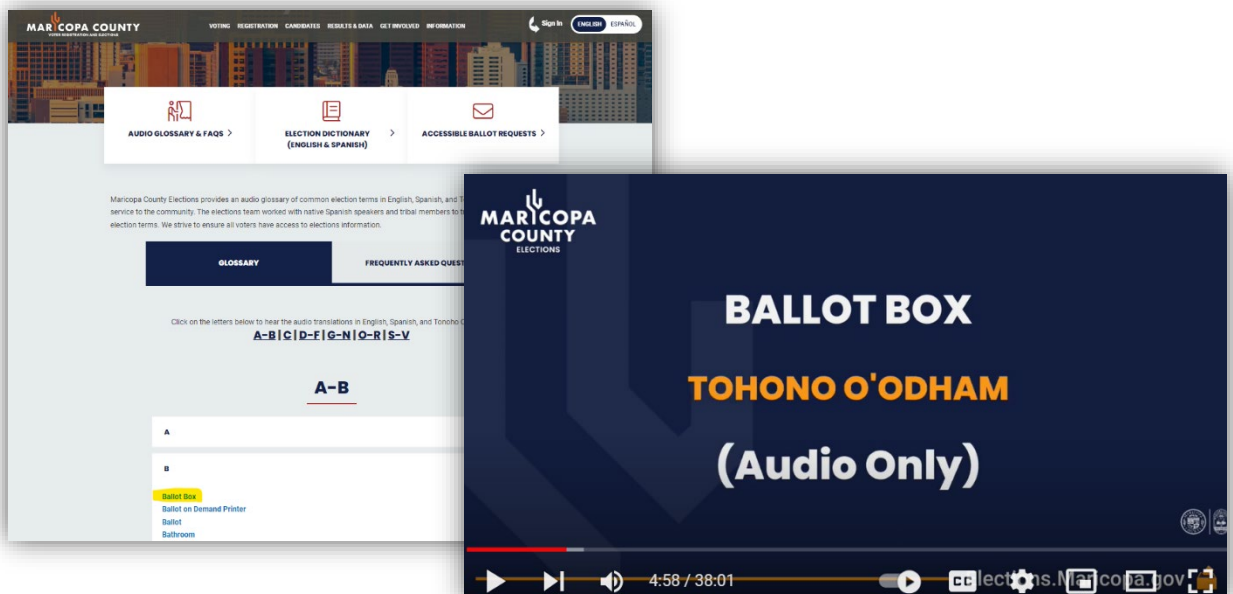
MARICOPA COUNTY
VOTER REGISTRATION AND ELECTIONS

VOTING REGISTRATION CANDIDATES RESULTS & DATA GET INVOLVED INFORMATION

Sign In ENGLISH ESPAÑOL

AUDIO GLOSSARY & FAQS >

ELECTION DICTIONARY (ENGLISH & SPANISH) >

ACCESSIBLE BALLOT REQUESTS >

Maricopa County Elections provides an audio glossary of common election terms in English, Spanish, and T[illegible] service to the community. The elections team worked with native Spanish speakers and tribal members to t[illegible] election terms. We strive to ensure all voters have access to elections information.

GLOSSARY

FREQUENTLY ASKED QUEST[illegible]

Click on the letters below to hear the audio translations in English, Spanish, and Tonoho O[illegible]

A-B | C | D-F | G-N | O-R | S-V

A-B

A

B

Ballot Box
Ballot on Demand Printer
Ballot
Bathroom

MARICOPA COUNTY ELECTIONS

BALLOT BOX

TOHONO O'ODHAM

(Audio Only)

4:58 / 38:01

Elections.Maricopa.gov